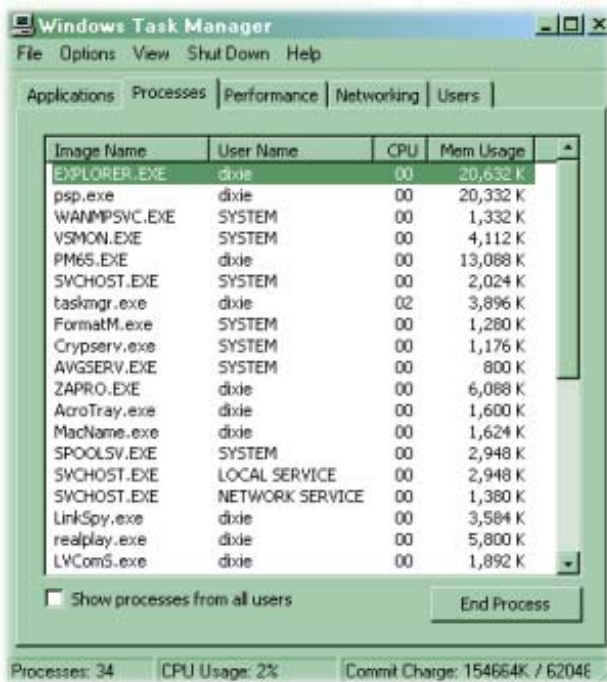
Windows Task Manager

File Options View Shut Down Help

Applications Processes Performance Networking Users

| Image Name | User Name | CPU | Mem Usage |
|---|---|---|---|
| EXPLORER.EXE | dixie | 00 | 20,632 K |
| psp.exe | dixie | 00 | 20,332 K |
| WANMPSVC.EXE | SYSTEM | 00 | 1,332 K |
| VSMON.EXE | SYSTEM | 00 | 4,112 K |
| PM65.EXE | dixie | 00 | 13,088 K |
| SVCHOST.EXE | SYSTEM | 00 | 2,024 K |
| taskmgr.exe | dixie | 02 | 3,896 K |
| FormatM.exe | SYSTEM | 00 | 1,280 K |
| Crypserv.exe | SYSTEM | 00 | 1,176 K |
| AVGSERV.EXE | SYSTEM | 00 | 800 K |
| ZAPRO.EXE | dixie | 00 | 6,088 K |
| AcroTray.exe | dixie | 00 | 1,600 K |
| MacName.exe | dixie | 00 | 1,624 K |
| SPOOLSV.EXE | SYSTEM | 00 | 2,948 K |
| SVCHOST.EXE | LOCAL SERVICE | 00 | 2,948 K |
| SVCHOST.EXE | NETWORK SERVICE | 00 | 1,380 K |
| LinkSpy.exe | dixie | 00 | 3,584 K |
| realplay.exe | dixie | 00 | 5,800 K |
| LVComS.exe | dixie | 00 | 1,892 K |

Show processes from all users

End Process

Processes: 34 CPU Usage: 2% Commit Charge: 154664K / 62048